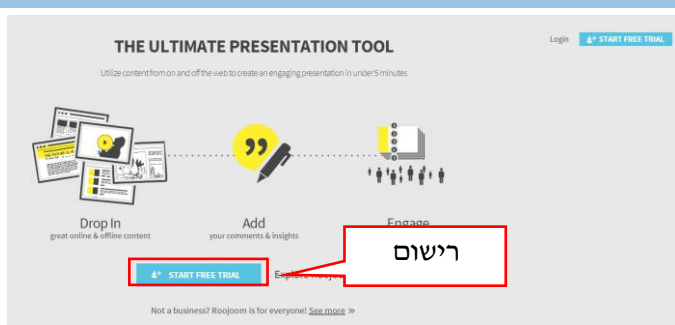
Login START FREE TRIAL

THE ULTIMATE PRESENTATION TOOL

Utilize content from on and off the web to create an engaging presentation in under 5 minutes

Drop In
great online & offline content

Add
your comments & insights

Engage

רישום

START FREE TRIAL

Explore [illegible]

Not a business? Roojoom is for everyone! See more »